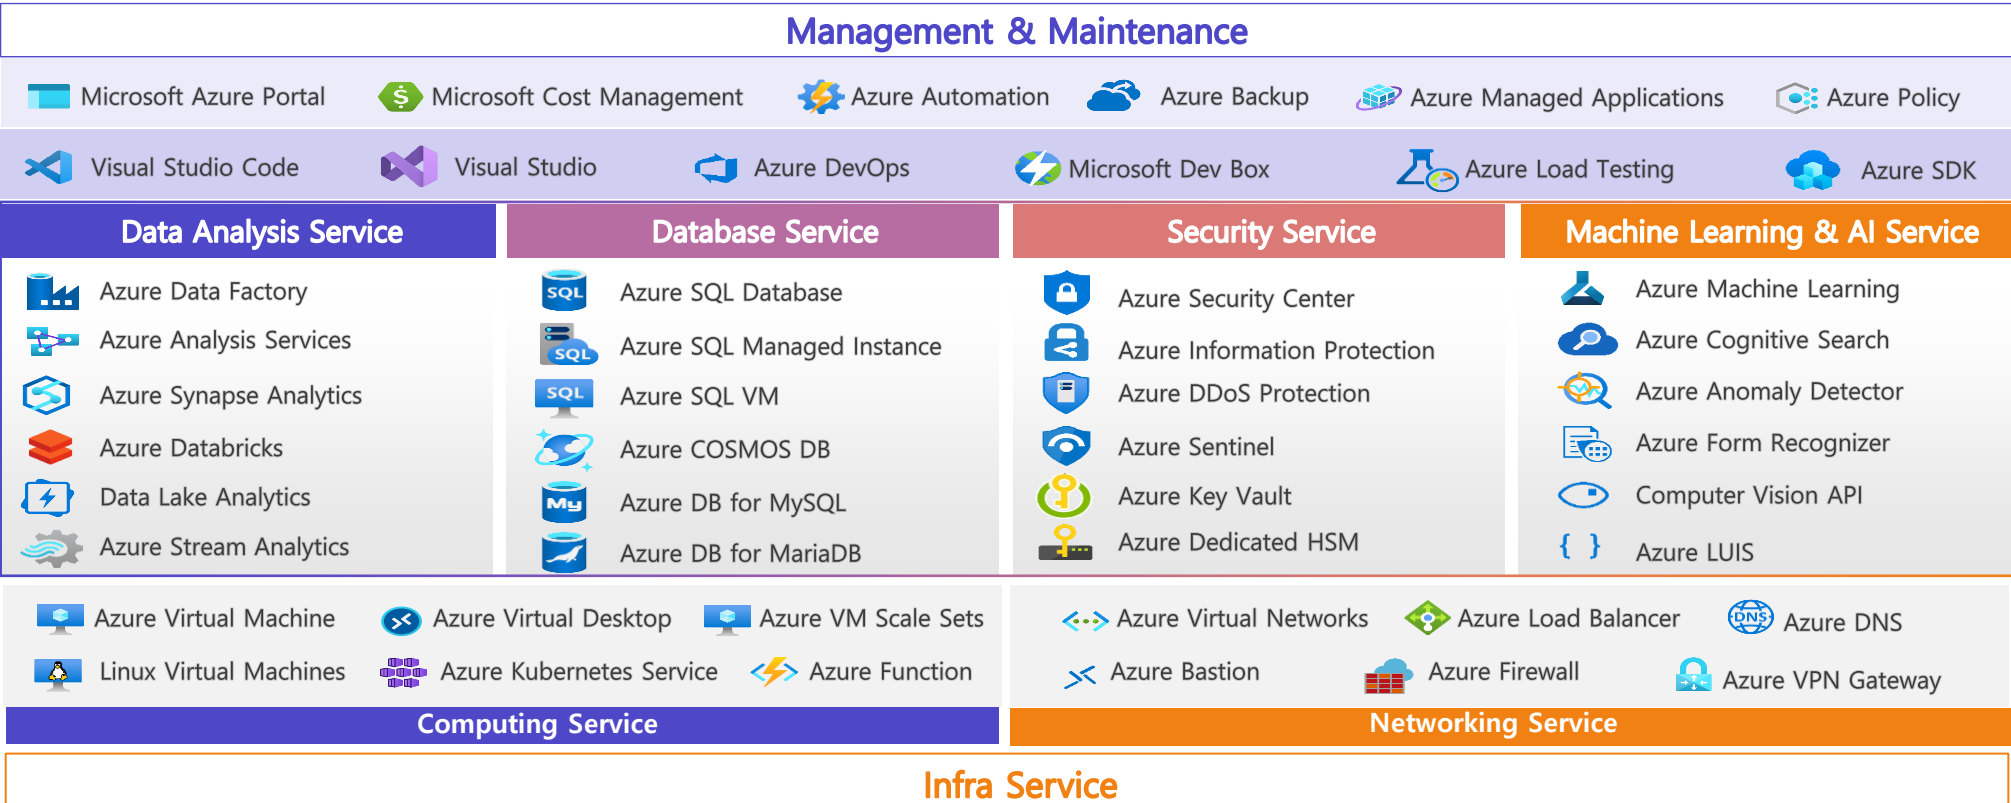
Management & Maintenance

Microsoft Azure Portal
Microsoft Cost Management
Azure Automation
Azure Backup
Azure Managed Applications
Azure Policy

Visual Studio Code
Visual Studio
Azure DevOps
Microsoft Dev Box
Azure Load Testing
Azure SDK

Data Analysis Service

Azure Data Factory
Azure Analysis Services
Azure Synapse Analytics
Azure Databricks
Data Lake Analytics
Azure Stream Analytics

Database Service

SQL
Azure SQL Database
SQL
Azure SQL Managed Instance
SQL
Azure SQL VM
Azure COSMOS DB
My
Azure DB for MySQL
Azure DB for MariaDB

Security Service

Azure Security Center
Azure Information Protection
Azure DDoS Protection
Azure Sentinel
Azure Key Vault
Azure Dedicated HSM

Machine Learning & AI Service

Azure Machine Learning
Azure Cognitive Search
Azure Anomaly Detector
Azure Form Recognizer
Computer Vision API
{ }
Azure LUIS

Azure Virtual Machine
Azure Virtual Desktop
Azure VM Scale Sets
Linux Virtual Machines
Azure Kubernetes Service
Azure Function

Computing Service

Azure Virtual Networks
Azure Load Balancer
DNS
Azure DNS
Azure Bastion
Azure Firewall
Azure VPN Gateway

Networking Service

Infra Service